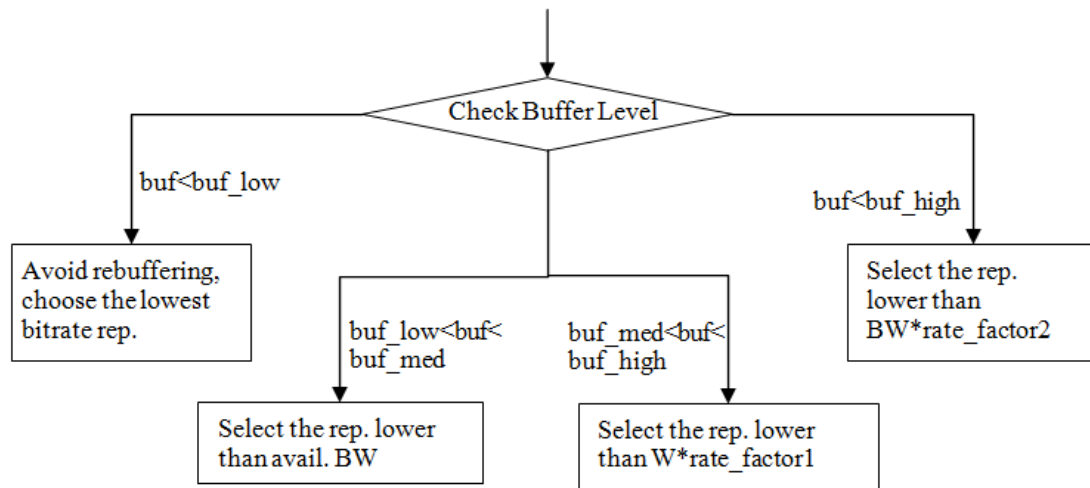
Check Buffer Level

buf<buf_low

Avoid rebuffering, choose the lowest bitrate rep.

buf_low<buf< buf_med

Select the rep. lower than avail. BW

buf_med<buf< buf_high

Select the rep. lower than W*rate_factor1

buf<buf_high

Select the rep. lower than BW*rate_factor2